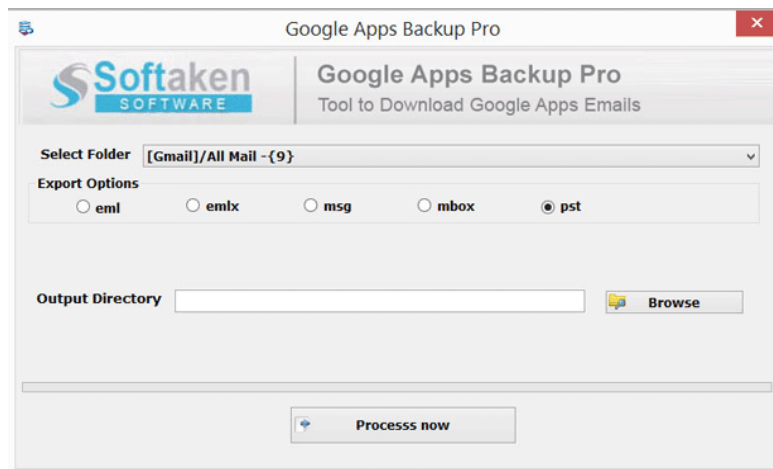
Google Apps Backup Pro

Softaken
SOFTWARE

Google Apps Backup Pro
Tool to Download Google Apps Emails

Select Folder [Gmail]/All Mail -{9}

Export Options
eml emlx msg mbox pst

Output Directory
Browse

Processs now